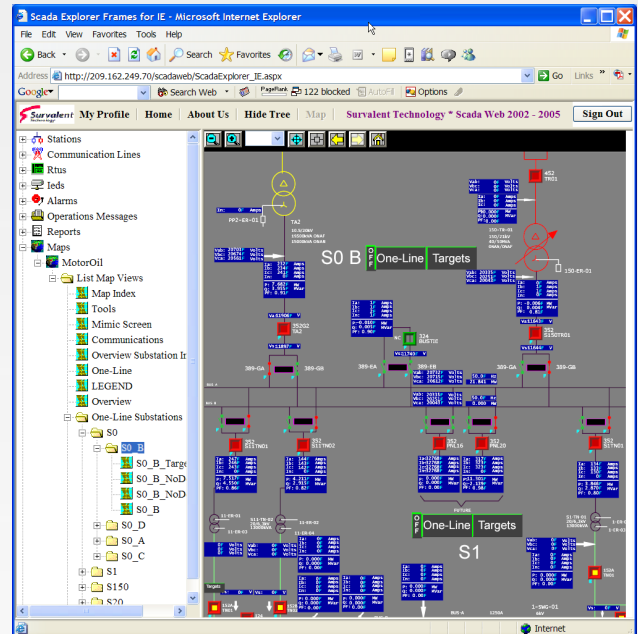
Scada Explorer Frames for IE - Microsoft Internet Explorer

File Edit View Favorites Tools Help

Back Search Favorites

Address http://209.162.249.70/scadaweb/ScadaExplorer_IE.aspx Go Links

Google Search Web PageRank 122 blocked AutoFill Options

Survalent My Profile Home About Us Hide Tree Map Survalent Technology * Scada Web 2002 - 2005 Sign Out

Stations
Communication Lines
Rtus
Ieds
Alarms
Operations Messages
Reports
Maps
MotorOil
List Map Views
Map Index
Tools
Mimic Screen
Communications
Overview Substation In
One-Line
LEGEND
Overview
One-Line Substations
S0
S0_B
S0_B_Targe
S0_B_NoD
S0_B_NoD
S0_B
S0_D
S0_A
S0_C
S1
S150
S20

S0 B
OFF One-Line Targets
OFF One-Line Targets
S1

Internet